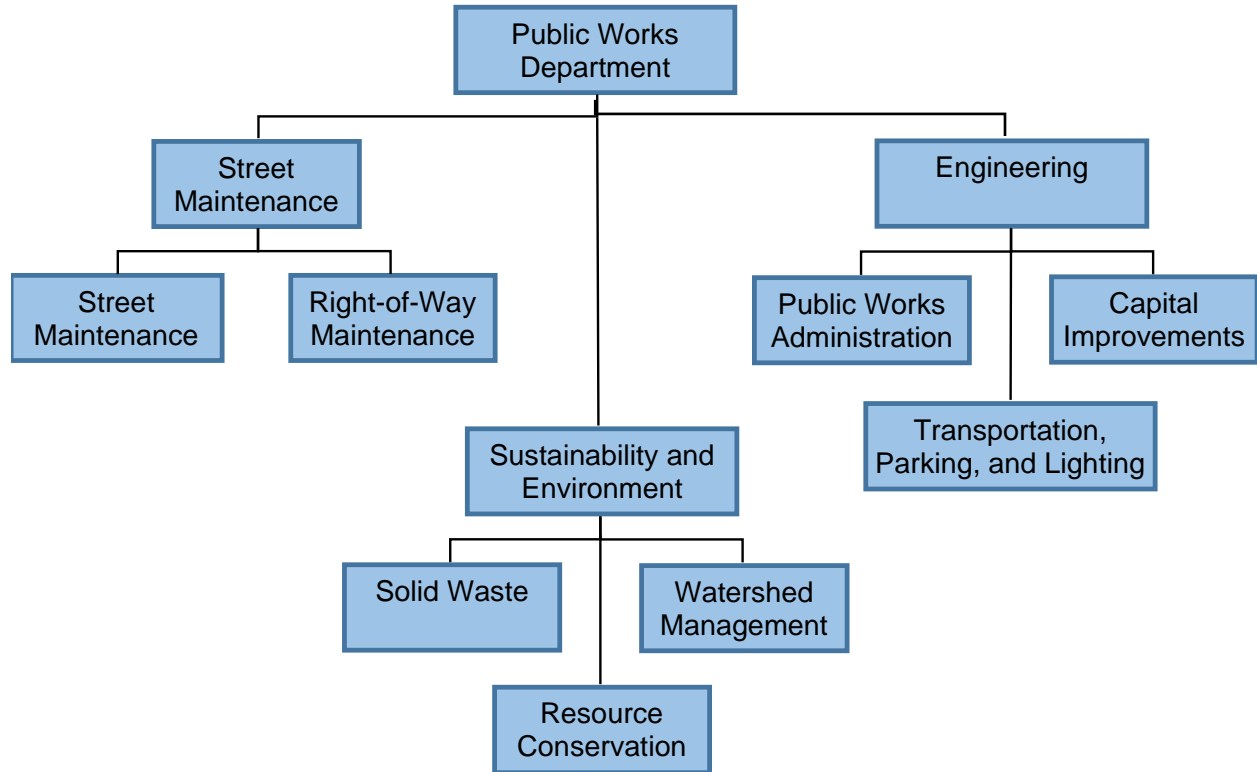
Public Works Department

Street Maintenance

Street Maintenance

Right-of-Way Maintenance

Engineering

Public Works Administration

Capital Improvements

Transportation, Parking, and Lighting

Sustainability and Environment

Solid Waste

Watershed Management

Resource Conservation